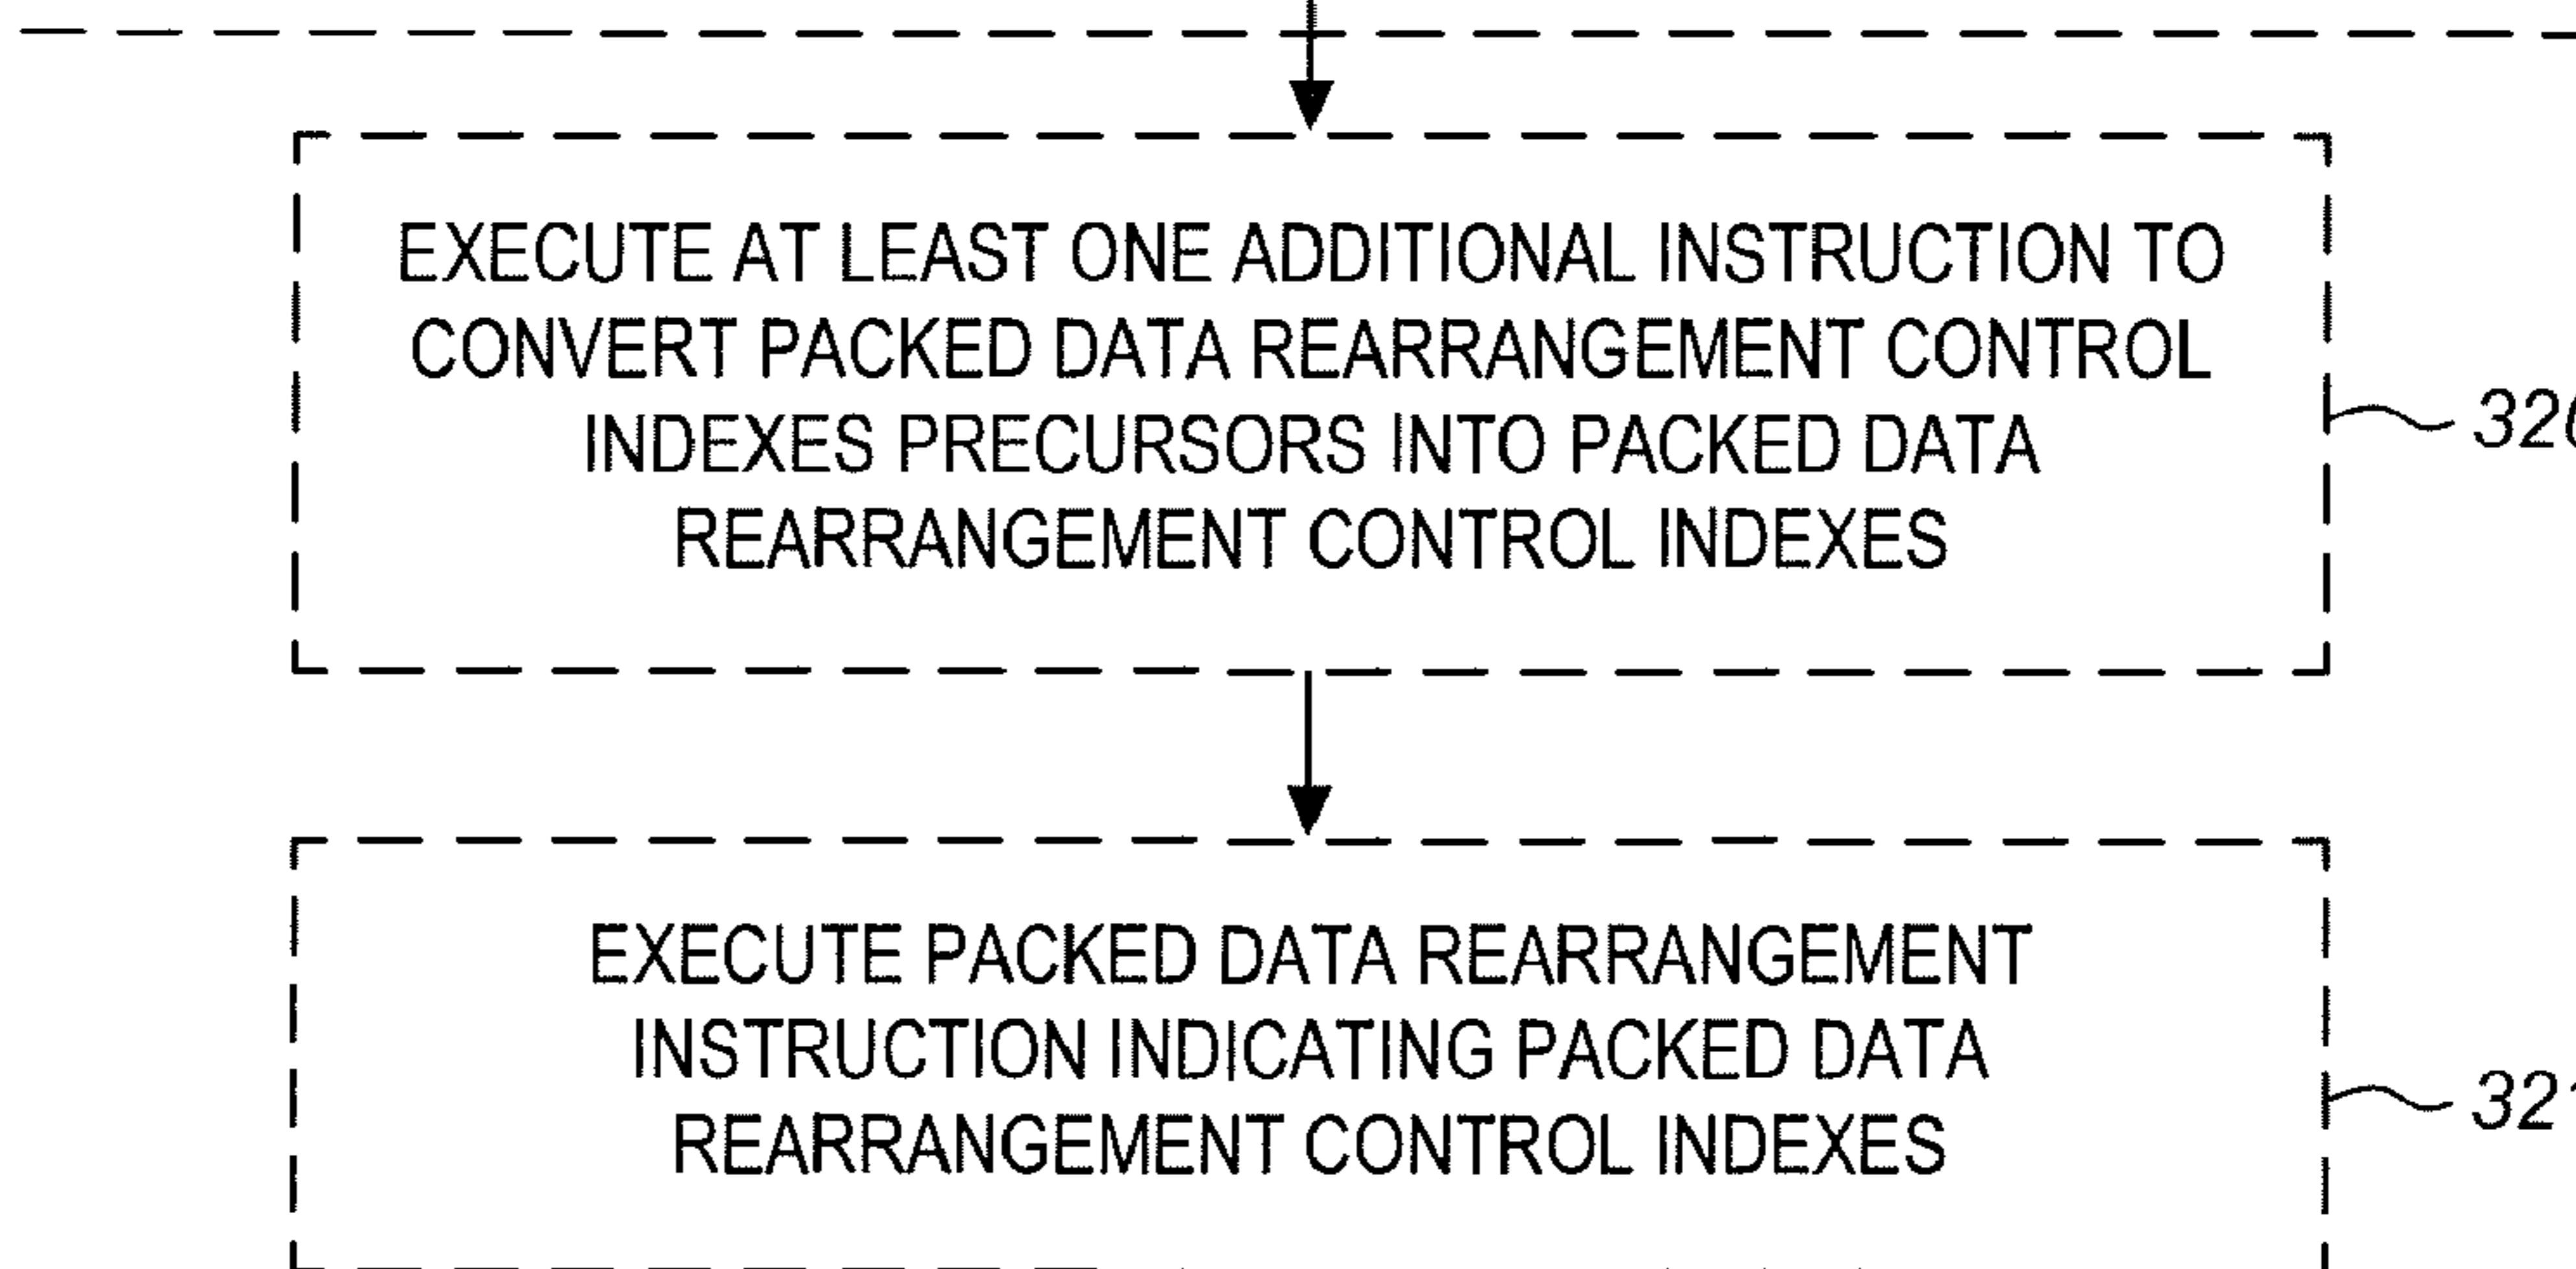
EXECUTE AT LEAST ONE ADDITIONAL INSTRUCTION TO CONVERT PACKED DATA REARRANGEMENT CONTROL INDEXES PRECURSORS INTO PACKED DATA REARRANGEMENT CONTROL INDEXES

32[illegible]

EXECUTE PACKED DATA REARRANGEMENT INSTRUCTION INDICATING PACKED DATA REARRANGEMENT CONTROL INDEXES

32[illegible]